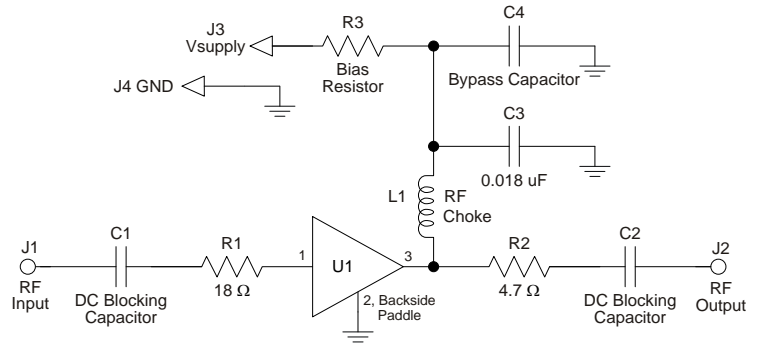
J3
Vsupply

R3

Bias
Resistor

C4

Bypass Capacitor

J4 GND

C3

0.018 uF

L1

RF
Choke

J1

RF
Input

C1

DC Blocking
Capacitor

R1

18 Ω

1

U1

3

2, Backside
Paddle

R2

4.7 Ω

C2

DC Blocking
Capacitor

J2

RF
Output